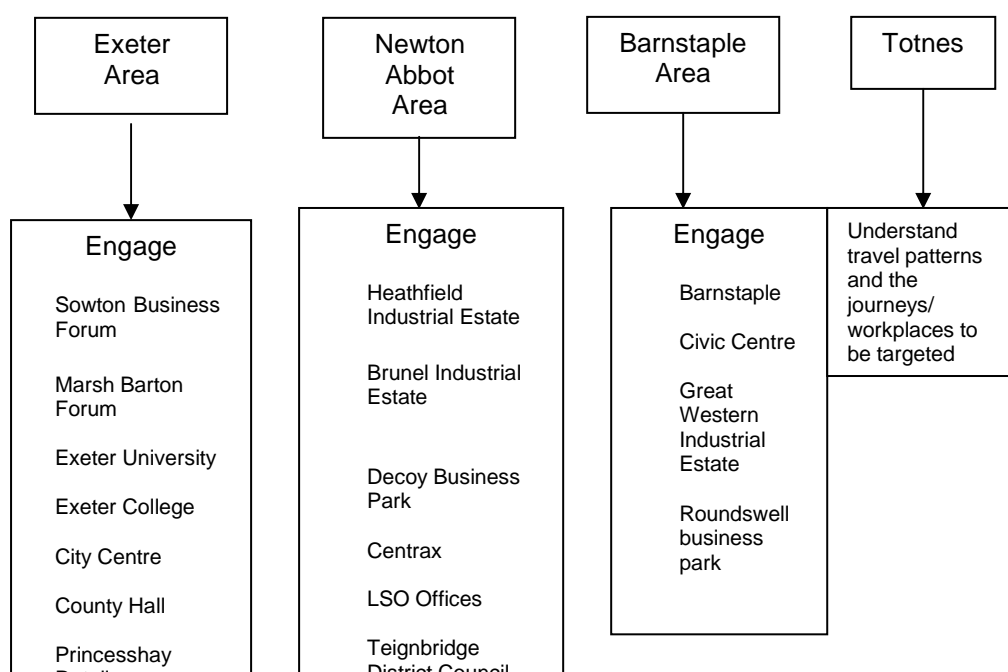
Exeter Area

Engage

Sowton Business Forum

Marsh Barton Forum

Exeter University

Exeter College

City Centre

County Hall

Princesshay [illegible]

Newton Abbot Area

Engage

Heathfield Industrial Estate

Brunel Industrial Estate

Decoy Business Park

Centrax

LSO Offices

Teignbridge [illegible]

Barnstaple Area

Engage

Barnstaple

Civic Centre

Great Western Industrial Estate

Roundswell business park

Totnes

Understand travel patterns and the journeys/ workplaces to be targeted